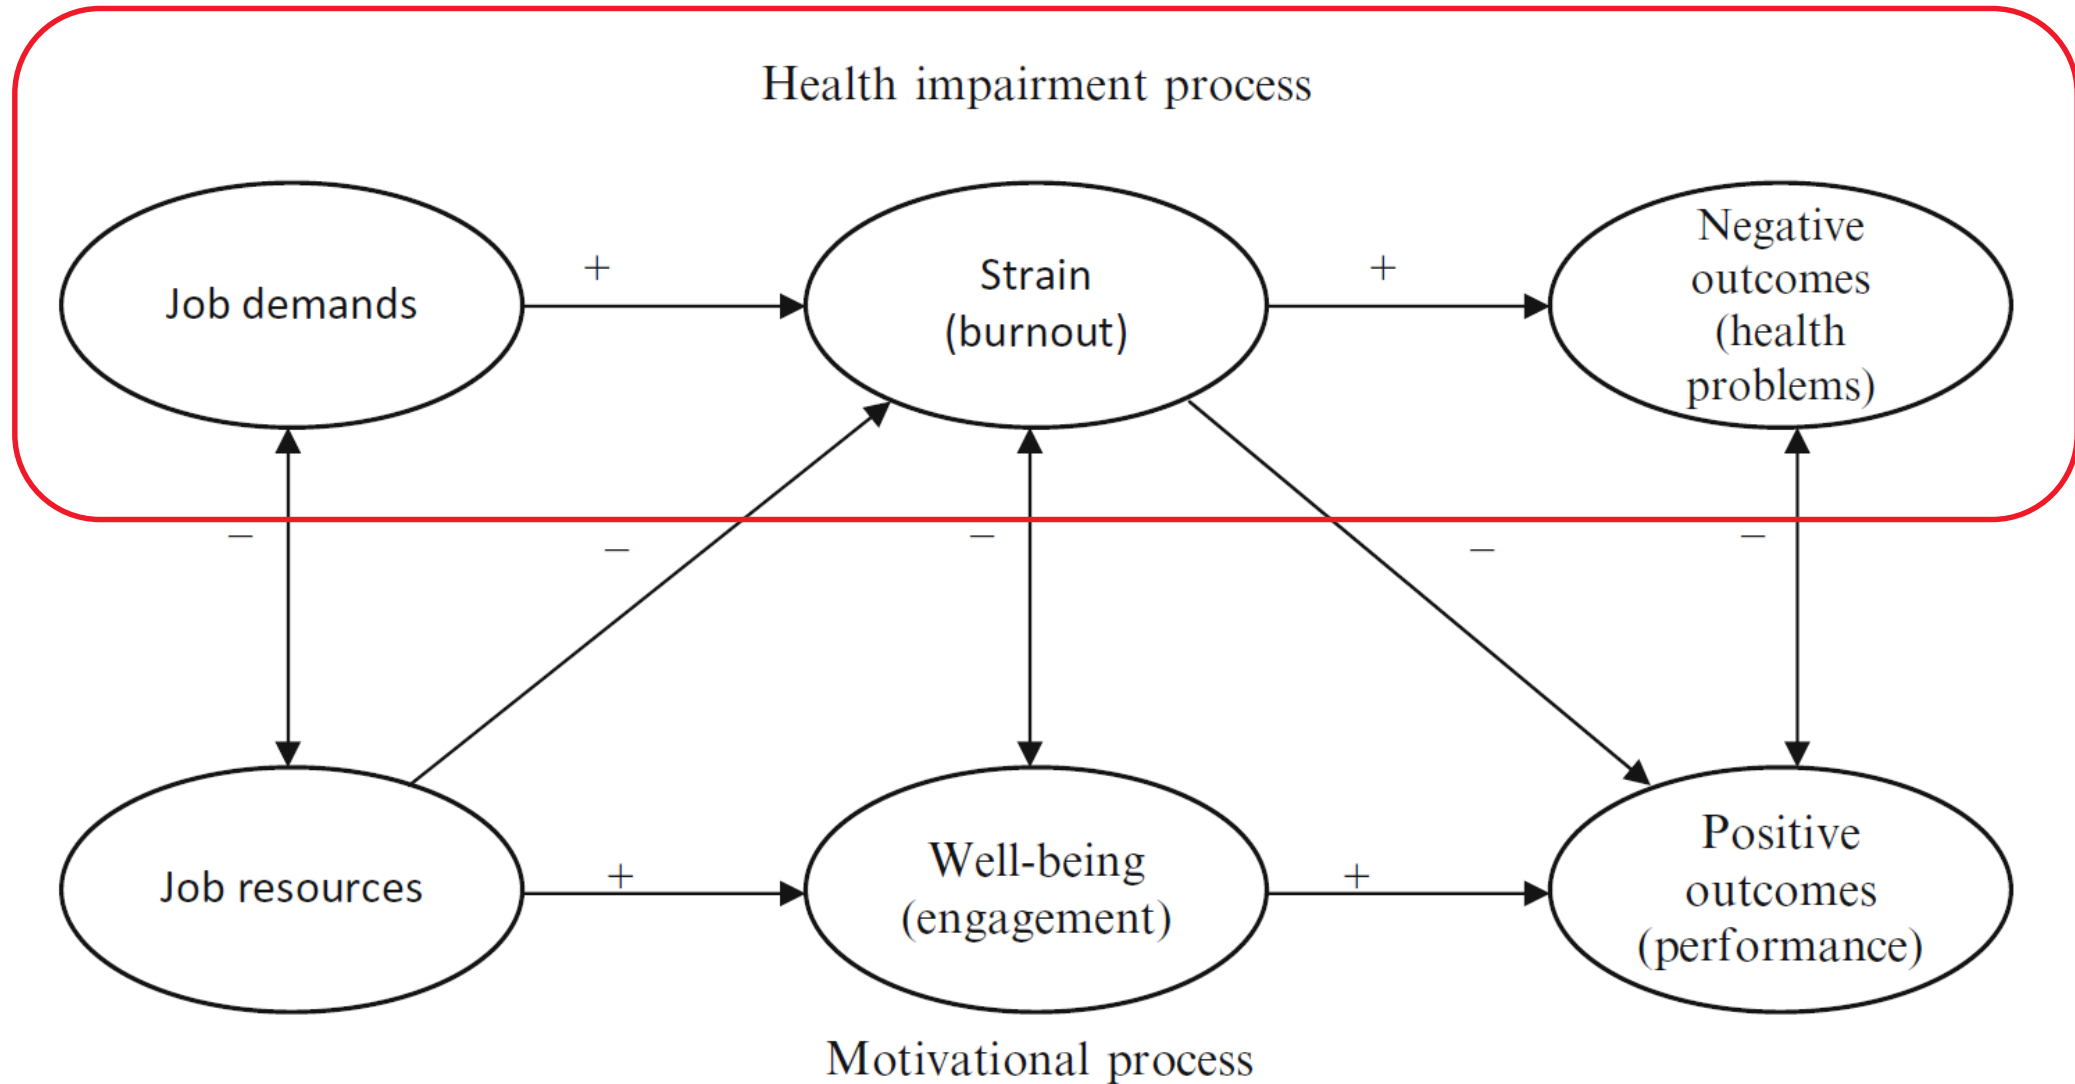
Health impairment process

Job demands

+

Strain (burnout)

+

Negative outcomes (health problems)

–

–

–

–

–

Job resources

+

Well-being (engagement)

+

Positive outcomes (performance)

Motivational process